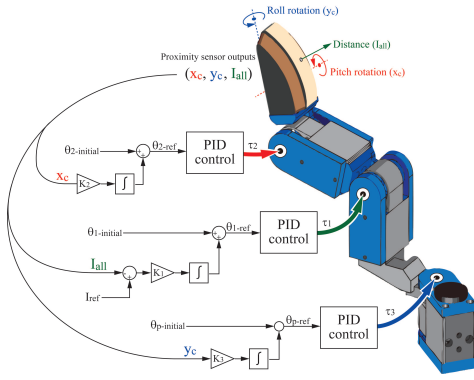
Roll rotation ($y_c$)

Distance ($I_{all}$)

Pitch rotation ($x_c$)

Proximity sensor outputs

($x_c$, $y_c$, $I_{all}$)

$\theta_{2\text{-initial}}$

$\theta_{2\text{-ref}}$

PID control

$\tau_2$

$x_c$

$K_2$

$\int$

$\theta_{1\text{-initial}}$

$\theta_{1\text{-ref}}$

PID control

$\tau_1$

$I_{all}$

$K_1$

$\int$

$I_{ref}$

$\theta_{p\text{-initial}}$

$\theta_{p\text{-ref}}$

PID control

$\tau_3$

$y_c$

$K_3$

$\int$